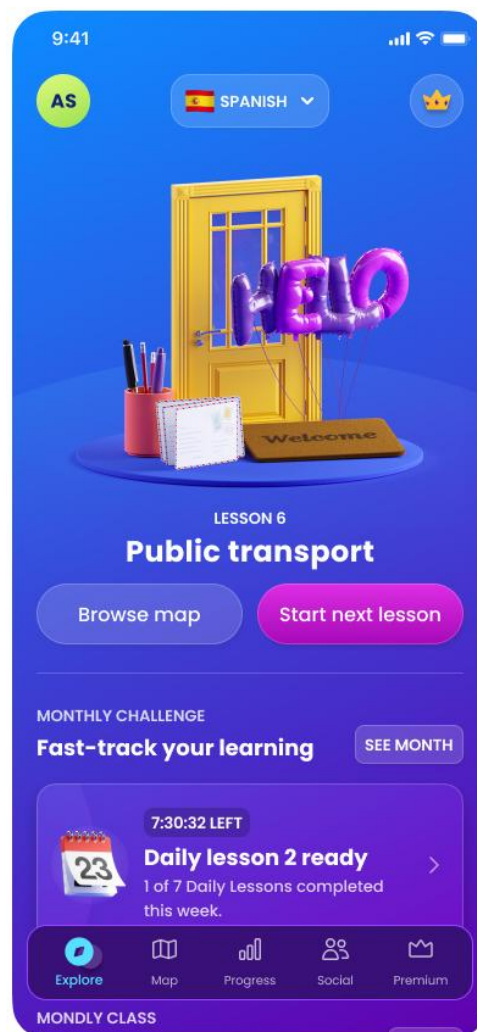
9:41

AS

SPANISH

HELO

Welcome

LESSON 6

Public transport

Browse map

Start next lesson

MONTHLY CHALLENGE

Fast-track your learning

SEE MONTH

7:30:32 LEFT

23

Daily lesson 2 ready

1 of 7 Daily Lessons completed this week.

Explore

Map

Progress

Social

Premium

MONDLY CLASS